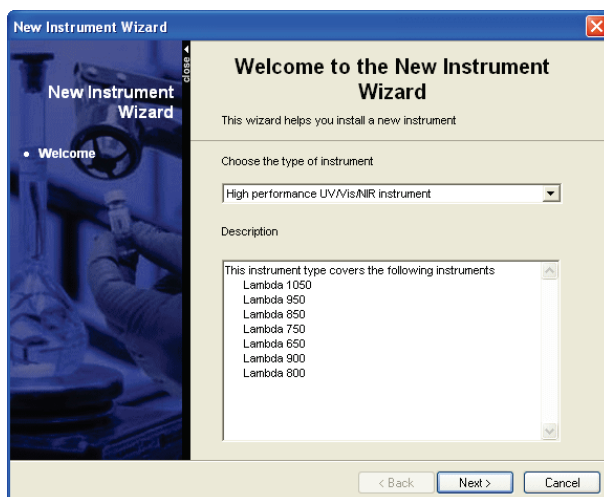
New Instrument Wizard

New Instrument Wizard

close

• Welcome

Welcome to the New Instrument Wizard

This wizard helps you install a new instrument

Choose the type of instrument

High performance UV/Vis/NIR instrument

Description

This instrument type covers the following instruments
Lambda 1050
Lambda 950
Lambda 850
Lambda 750
Lambda 650
Lambda 900
Lambda 800

< Back | Next > | Cancel